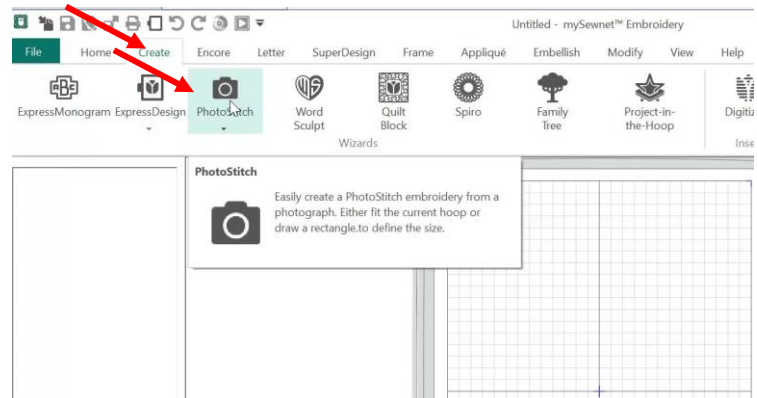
Untitled - mySewnet™ Embroidery

File Home Create Encore Letter SuperDesign Frame Appliqué Embellish Modify View Help

ExpressMonogram ExpressDesign PhotoStitch Word Sculpt Quilt Block Spiro Family Tree Project-in-the-Hoop Digitiz

Wizards Inse

PhotoStitch

Easily create a PhotoStitch embroidery from a photograph. Either fit the current hoop or draw a rectangle.to define the size.